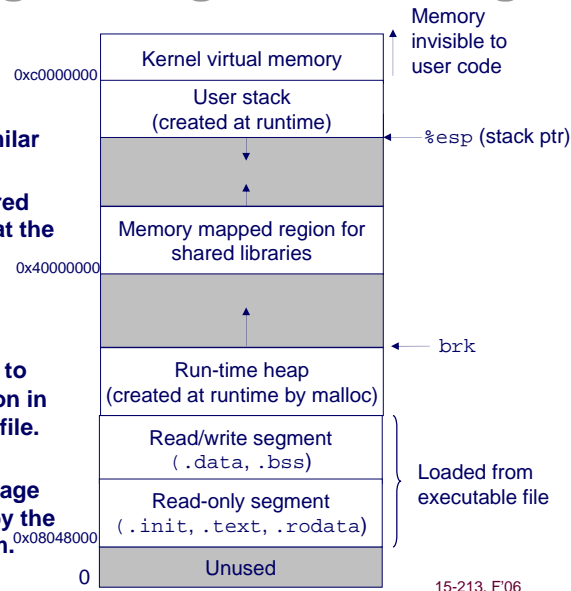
Memory invisible to user code

Kernel virtual memory

0xc0000000

User stack (created at runtime)

%esp (stack ptr)

nilar

red at the

Memory mapped region for shared libraries

0x40000000

brk

to on in file.

Run-time heap (created at runtime by malloc)

Read/write segment (.data, .bss)

Loaded from executable file

age y the n.

Read-only segment (.init, .text, .rodata)

0x08048000

0

Unused

15-213, F'06